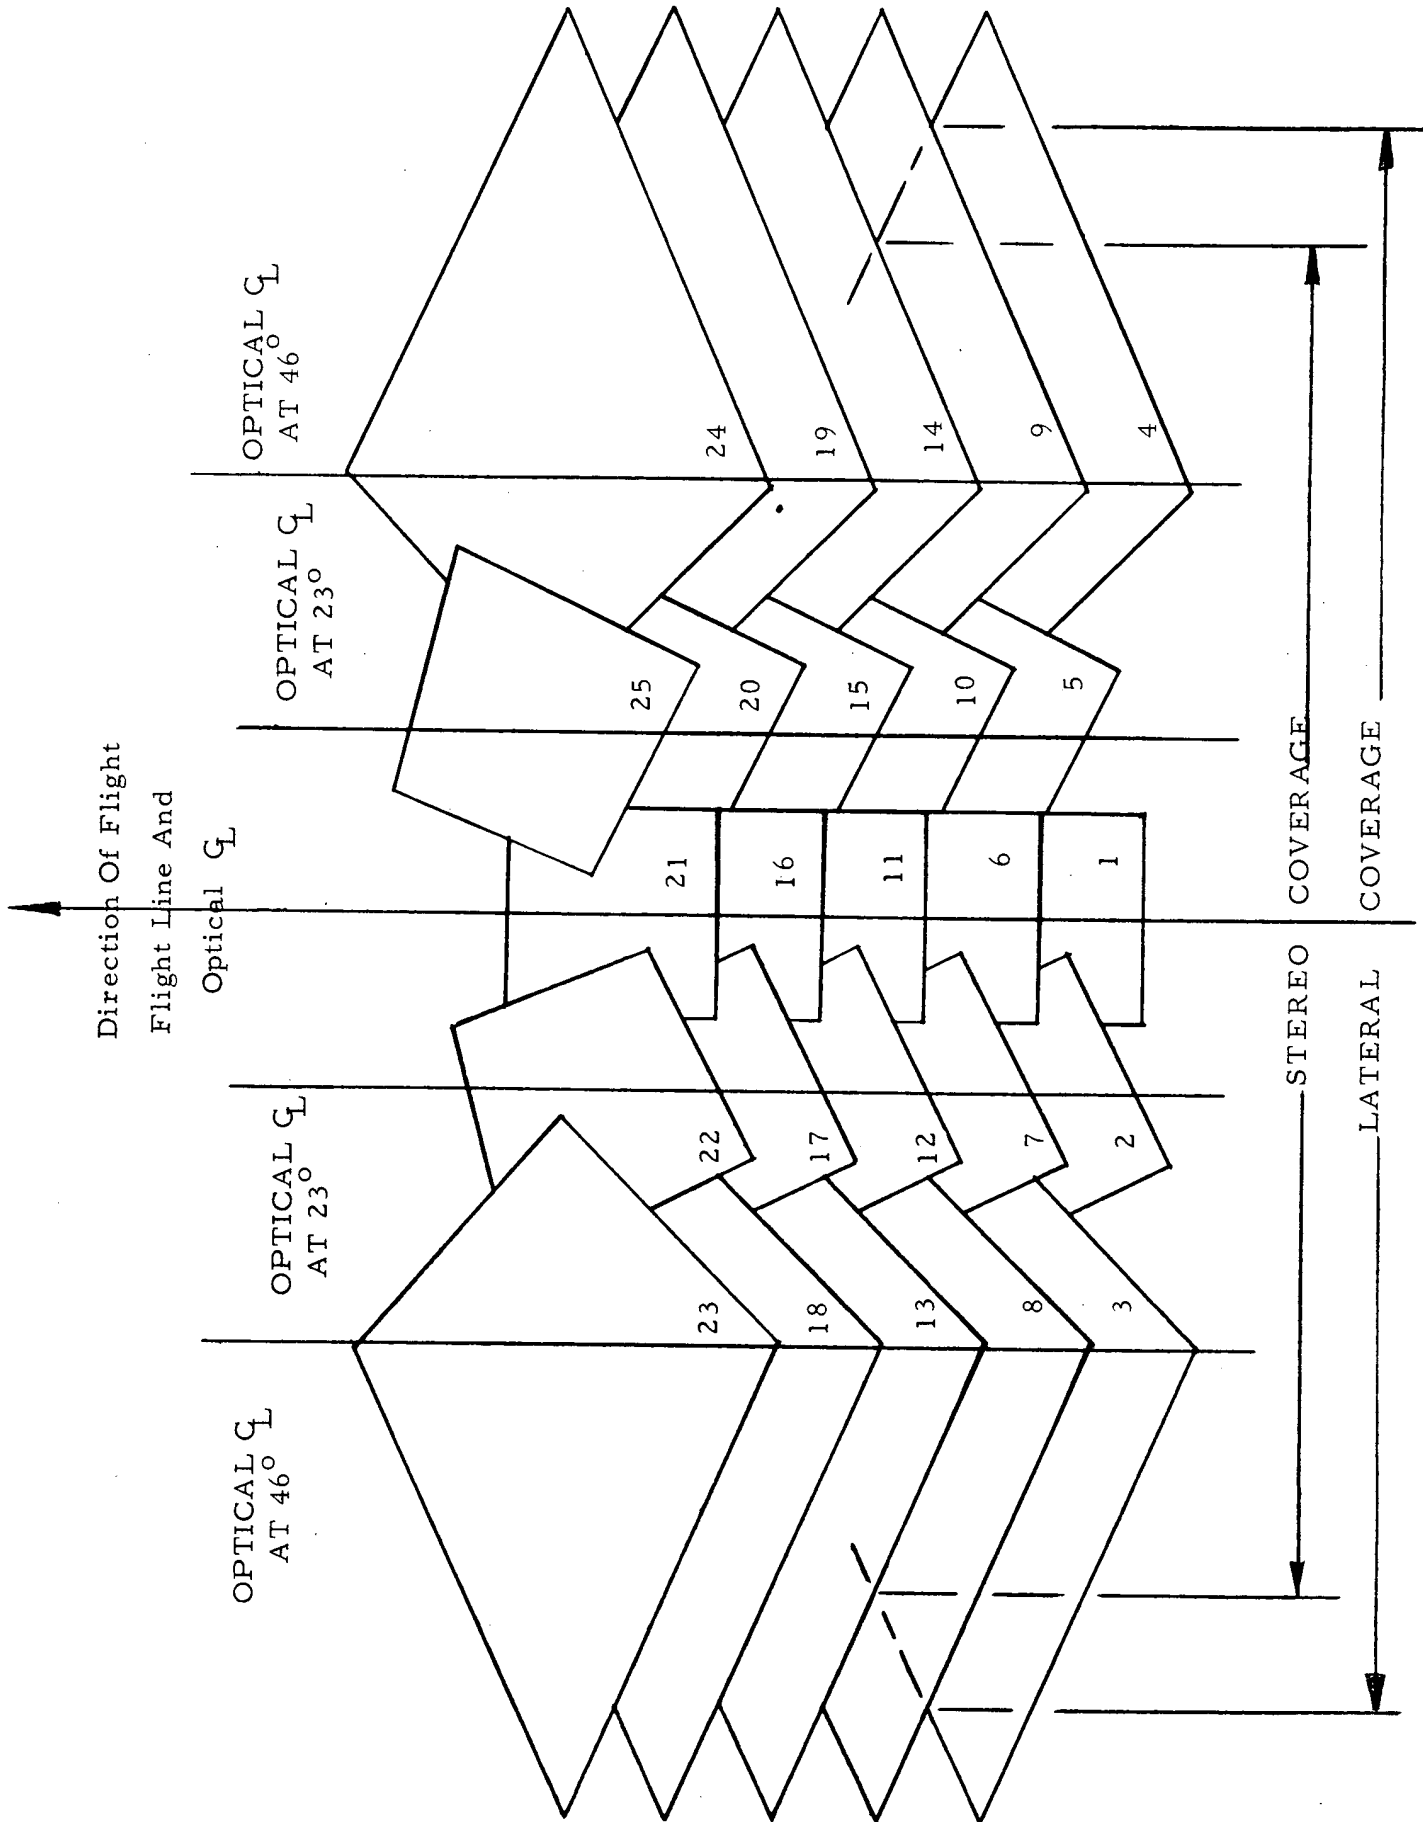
OPTICAL ℄ AT 46°

OPTICAL ℄ AT 23°

Direction Of Flight

Flight Line And Optical ℄

OPTICAL ℄ AT 23°

OPTICAL ℄ AT 46°

24 19 14 9 4

25 20 15 10 5

21 16 11 6 1

22 17 12 7 2

23 18 13 8 3

STEREO COVERAGE

LATERAL COVERAGE